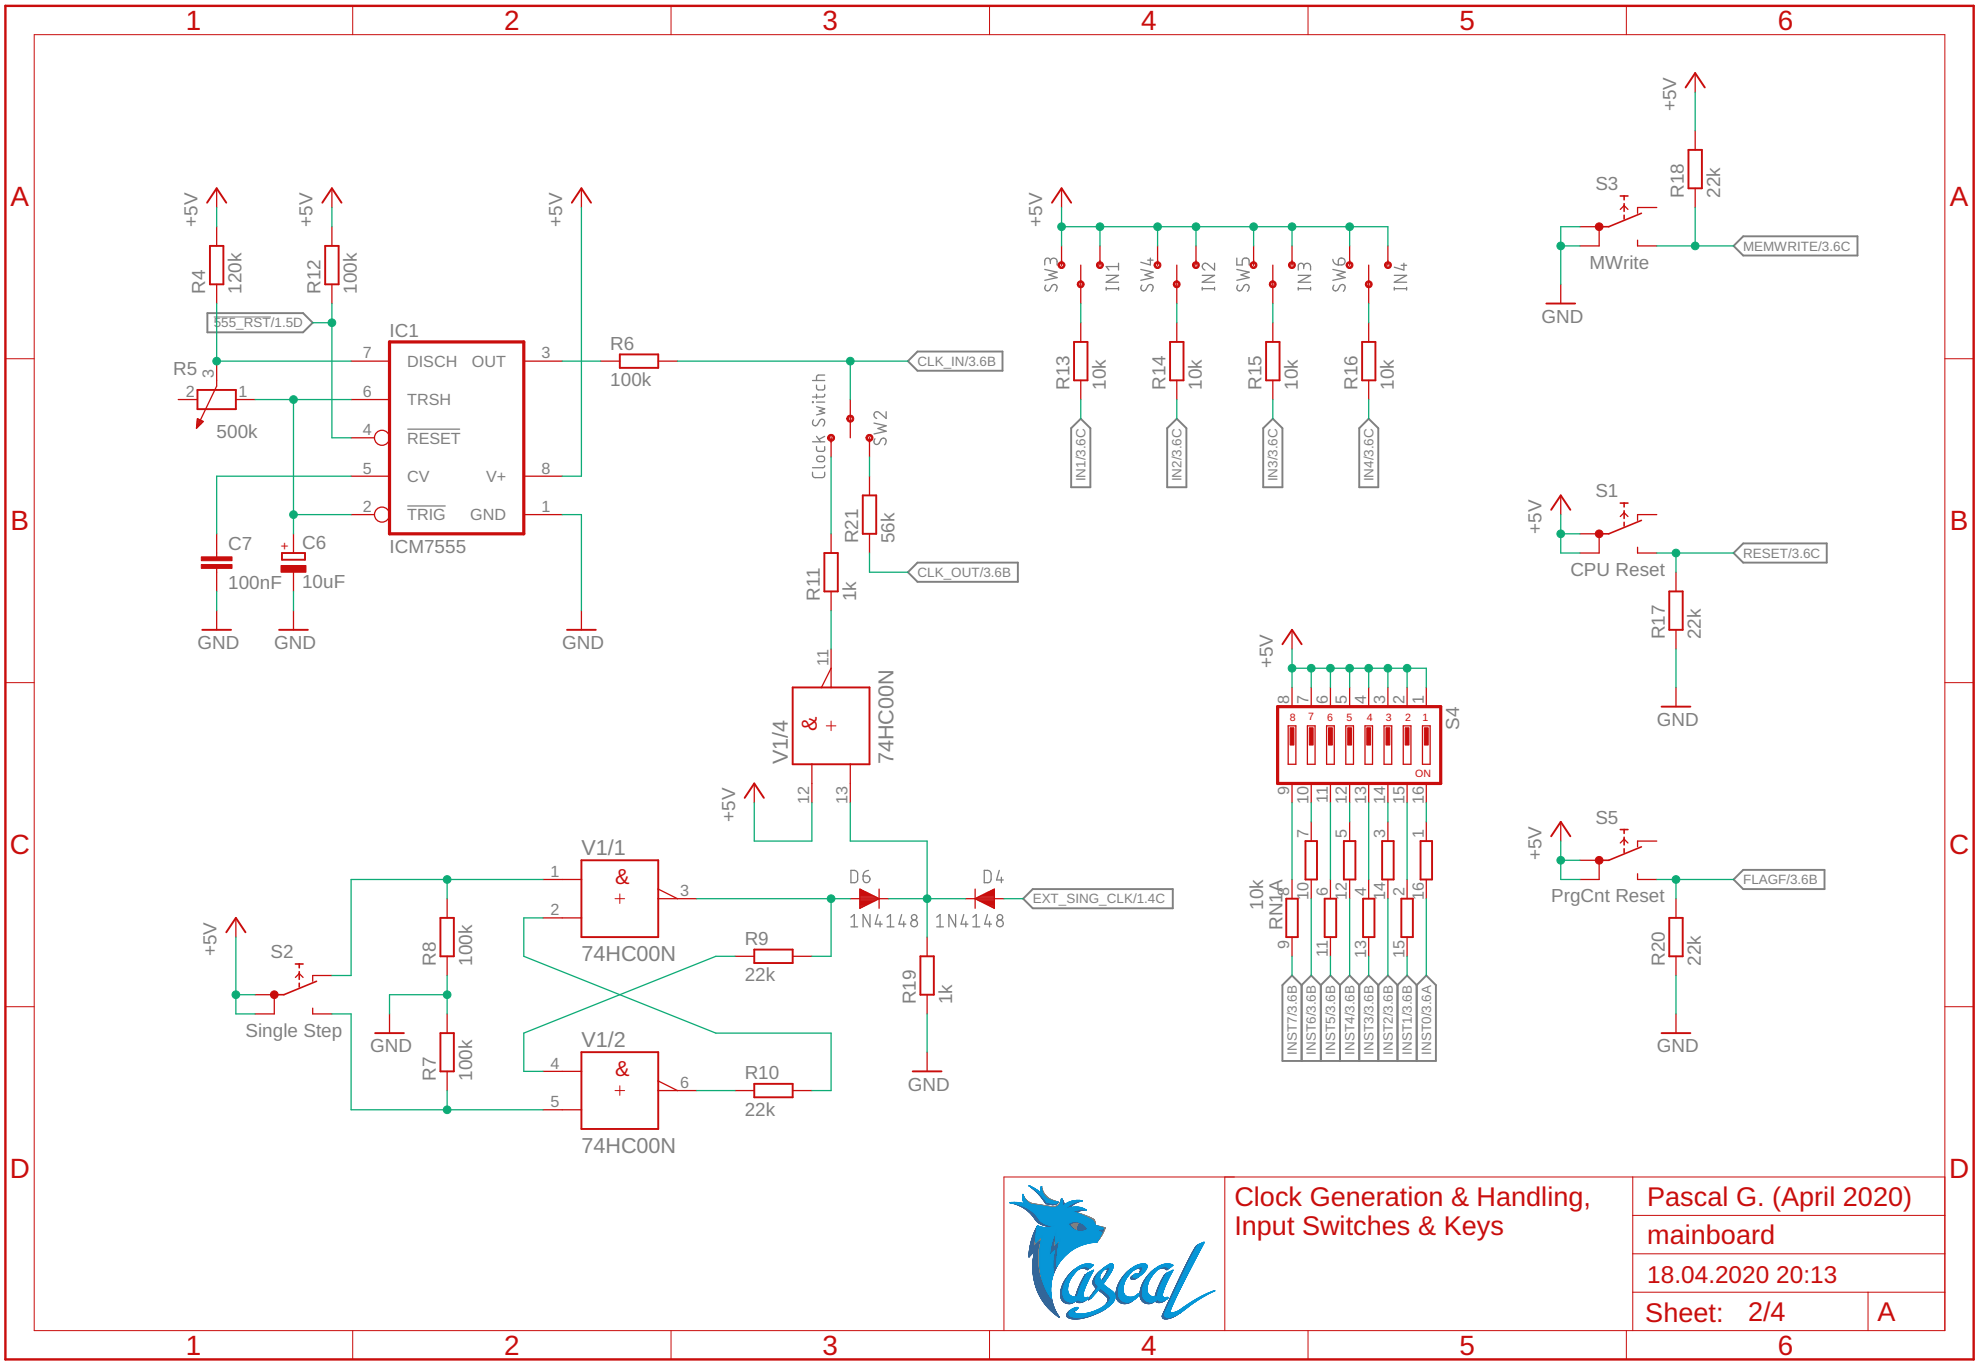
1 2 3 4 5 6

A

B

C

D

+5V
R4 120k
+5V
R12 100k
+5V
555_RST/1.5D
IC1
R5 2 3 1
500k
7 DISCH OUT 3
6 TRSH
4 $\overline{RESET}$
5 CV V+ 8
2 $\overline{TRIG}$ GND 1
ICM7555
C7 100nF
C6 10uF
GND GND GND

R6 100k
CLK_IN/3.6B
Clock Switch
SW2
R21 56k
CLK_OUT/3.6B
R11 1k
11
V1/4 & + 74HC00N
12 13
+5V

+5V
SW3 IN1 SW4 IN2 SW5 IN3 SW6 IN4
R13 10k R14 10k R15 10k R16 10k
IN1/3.6C IN2/3.6C IN3/3.6C IN4/3.6C

+5V
R18 22k
S3
MWrite
MEMWRITE/3.6C
GND

+5V
S1
CPU Reset
RESET/3.6C
R17 22k
GND

+5V
8 7 6 5 4 3 2 1
S4
ON
9 10 11 12 13 14 15 16
10k RN1A
INST7/3.6B INST6/3.6B INST5/3.6B INST4/3.6B INST3/3.6B INST2/3.6B INST1/3.6B INST0/3.6A

+5V
S5
PrgCnt Reset
FLAGF/3.6B
R20 22k
GND

V1/1
1 & + 3
2
74HC00N
R9 22k
D6 1N4148
D4 1N4148
EXT_SING_CLK/1.4C
R19 1k
GND

+5V
S2
Single Step
R8 100k
GND
R7 100k
V1/2
4 & + 6
5
74HC00N
R10 22k

Pascal
Clock Generation & Handling, Input Switches & Keys
Pascal G. (April 2020)
mainboard
18.04.2020 20:13
Sheet: 2/4 A

1 2 3 4 5 6